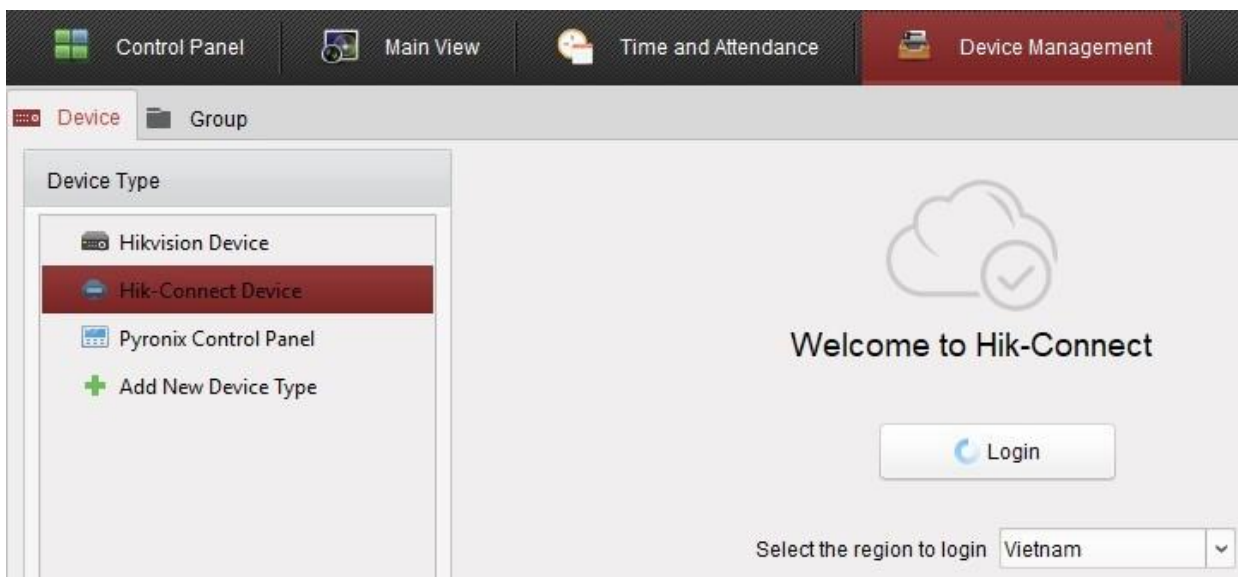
Control Panel
Main View
Time and Attendance
Device Management

Device
Group

Device Type

Hikvision Device
Hik-Connect Device
Pyronix Control Panel
Add New Device Type

Welcome to Hik-Connect

Login

Select the region to login Vietnam